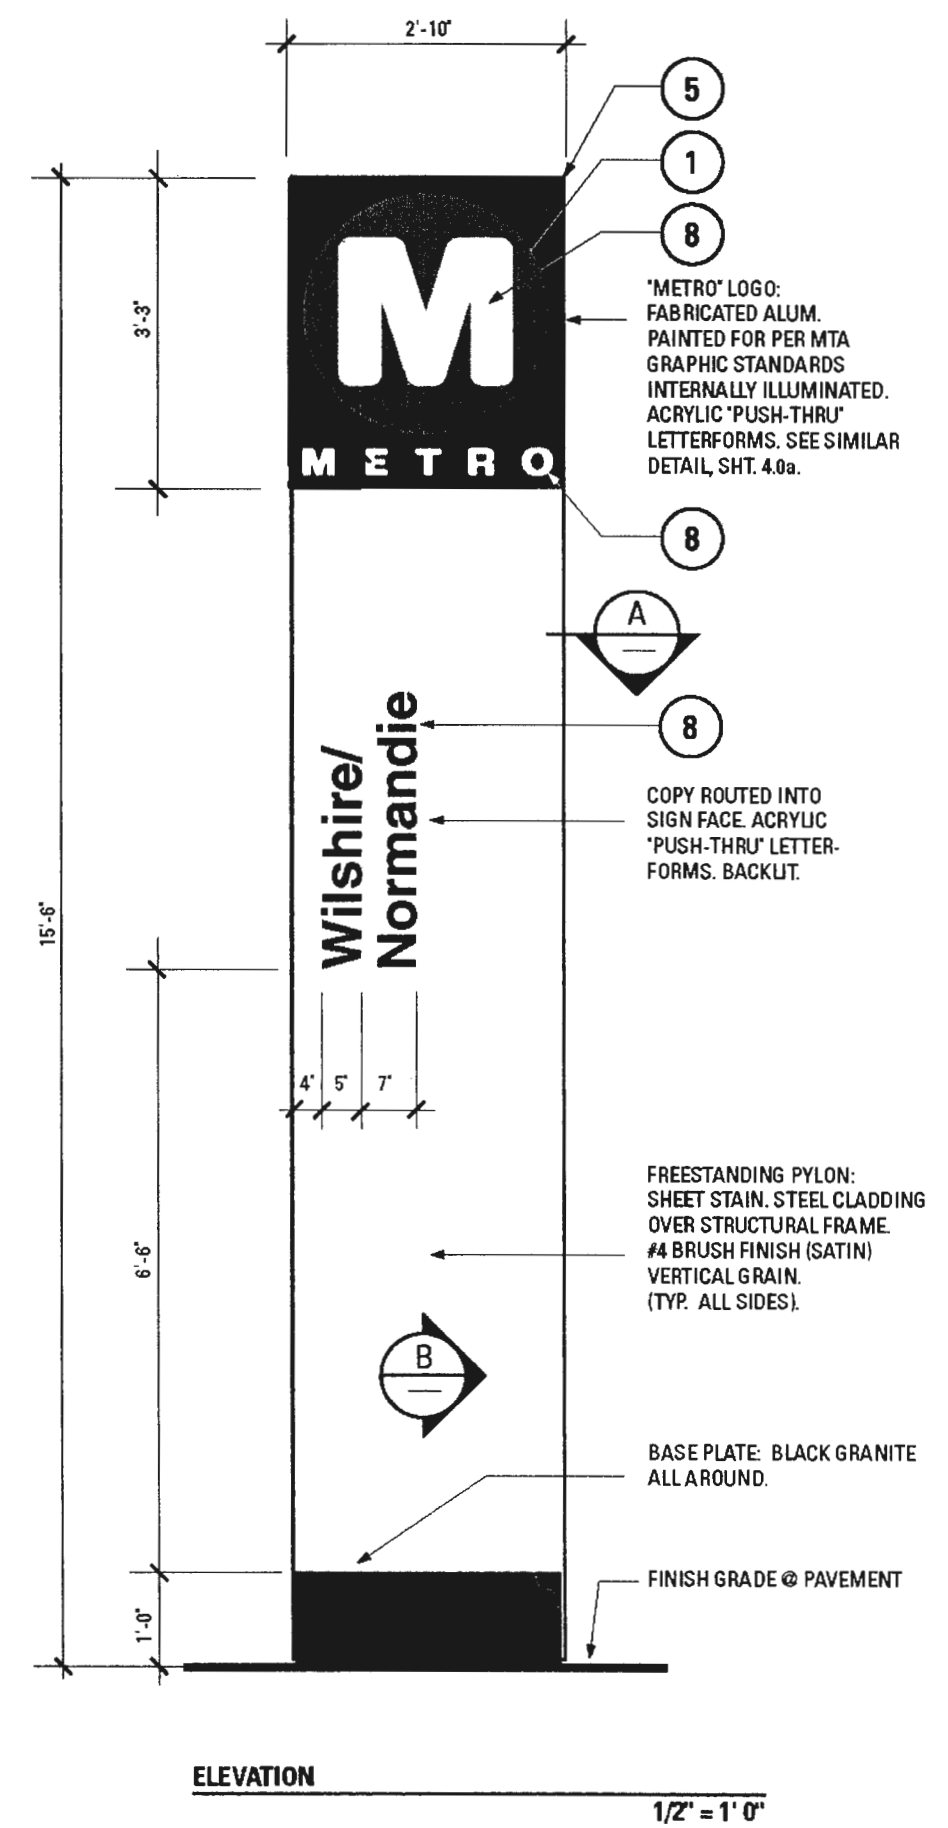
2'-10"

5

1

8

3'-3"

M

METRO

"METRO" LOGO: FABRICATED ALUM. PAINTED FOR PER MTA GRAPHIC STANDARDS INTERNALLY ILLUMINATED. ACRYLIC "PUSH-THRU" LETTERFORMS. SEE SIMILAR DETAIL, SHT. 4.0a.

8

A

—

8

Wilshire/ Normandie

COPY ROUTED INTO SIGN FACE. ACRYLIC "PUSH-THRU" LETTERFORMS. BACKLIT.

15'-6"

4" 5" 7"

FREESTANDING PYLON: SHEET STAIN. STEEL CLADDING OVER STRUCTURAL FRAME. #4 BRUSH FINISH (SATIN) VERTICAL GRAIN. (TYP. ALL SIDES).

6'-6"

B

—

BASE PLATE: BLACK GRANITE ALL AROUND.

FINISH GRADE @ PAVEMENT

1'-0"

ELEVATION

1/2" = 1' 0"